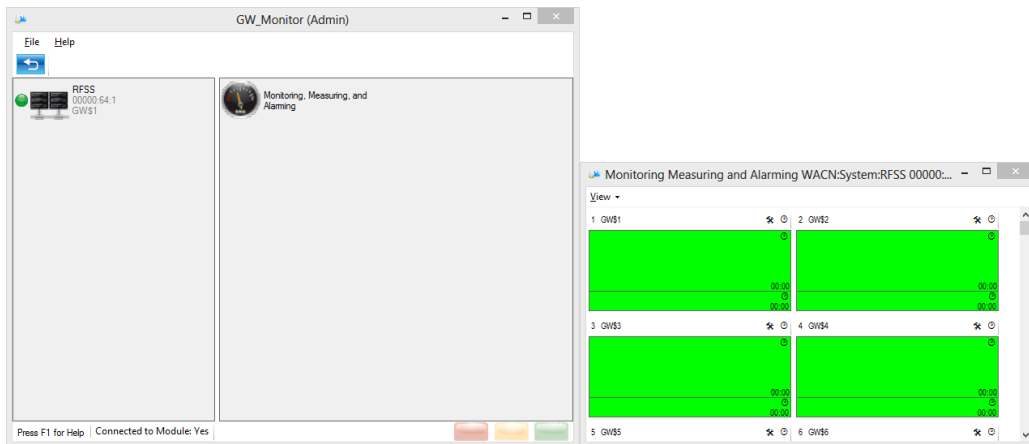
GW_Monitor (Admin)

File Help

RFSS
00000:64:1
GW$1

Monitoring, Measuring, and Alarming

Press F1 for Help | Connected to Module: Yes

Monitoring Measuring and Alarming WACN:System:RFSS 00000:...

View

1 GW$1
00:00
00:00

2 GW$2
00:00
00:00

3 GW$3
00:00
00:00

4 GW$4
00:00
00:00

5 GW$5

6 GW$6